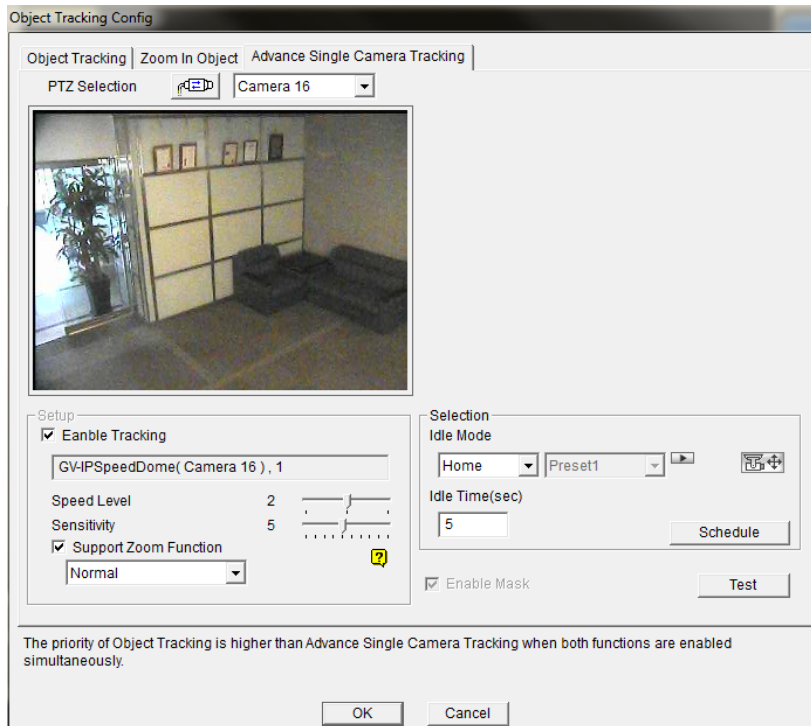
Object Tracking Config

Object Tracking | Zoom In Object | Advance Single Camera Tracking

PTZ Selection

Camera 16

Setup

Eanble Tracking

GV-IPSpeedDome( Camera 16 ) , 1

Speed Level 2

Sensitivity 5

Support Zoom Function

Normal

Selection

Idle Mode

Home

Preset1

Idle Time(sec)

5

Schedule

Enable Mask

Test

The priority of Object Tracking is higher than Advance Single Camera Tracking when both functions are enabled simultaneously.

OK

Cancel